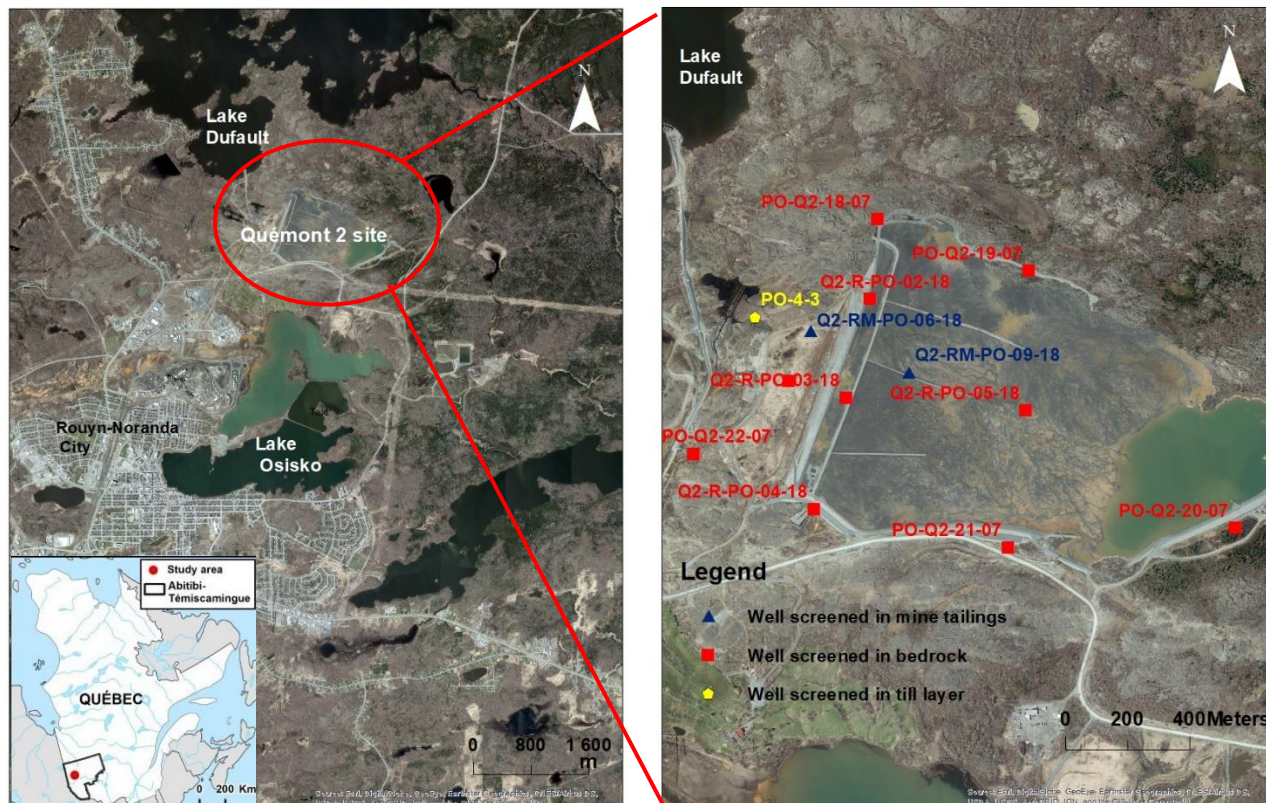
Lake Dufault

N

Quémont 2 site

Rouyn-Noranda City

Lake Osisko

Study area
Abitibi-Témiscamingue

QUÉBEC

0 200 Km

0 800 1 600 m

Source: Esri, DigitalGlobe, GeoEye, Earthstar Geographics, CNES/Airbus DS, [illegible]

Lake Dufault

N

PO-Q2-18-07

PO-Q2-19-07

Q2-R-PO-02-18

PO-4-3

Q2-RM-PO-06-18

Q2-RM-PO-09-18

Q2-R-PO-03-18

Q2-R-PO-05-18

PO-Q2-22-07

Q2-R-PO-04-18

PO-Q2-21-07

PO-Q2-20-07

Legend

Well screened in mine tailings

Well screened in bedrock

Well screened in till layer

0 200 400 Meters

Source: Esri, DigitalGlobe, GeoEye, Earthstar Geographics, CNES/Airbus DS, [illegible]